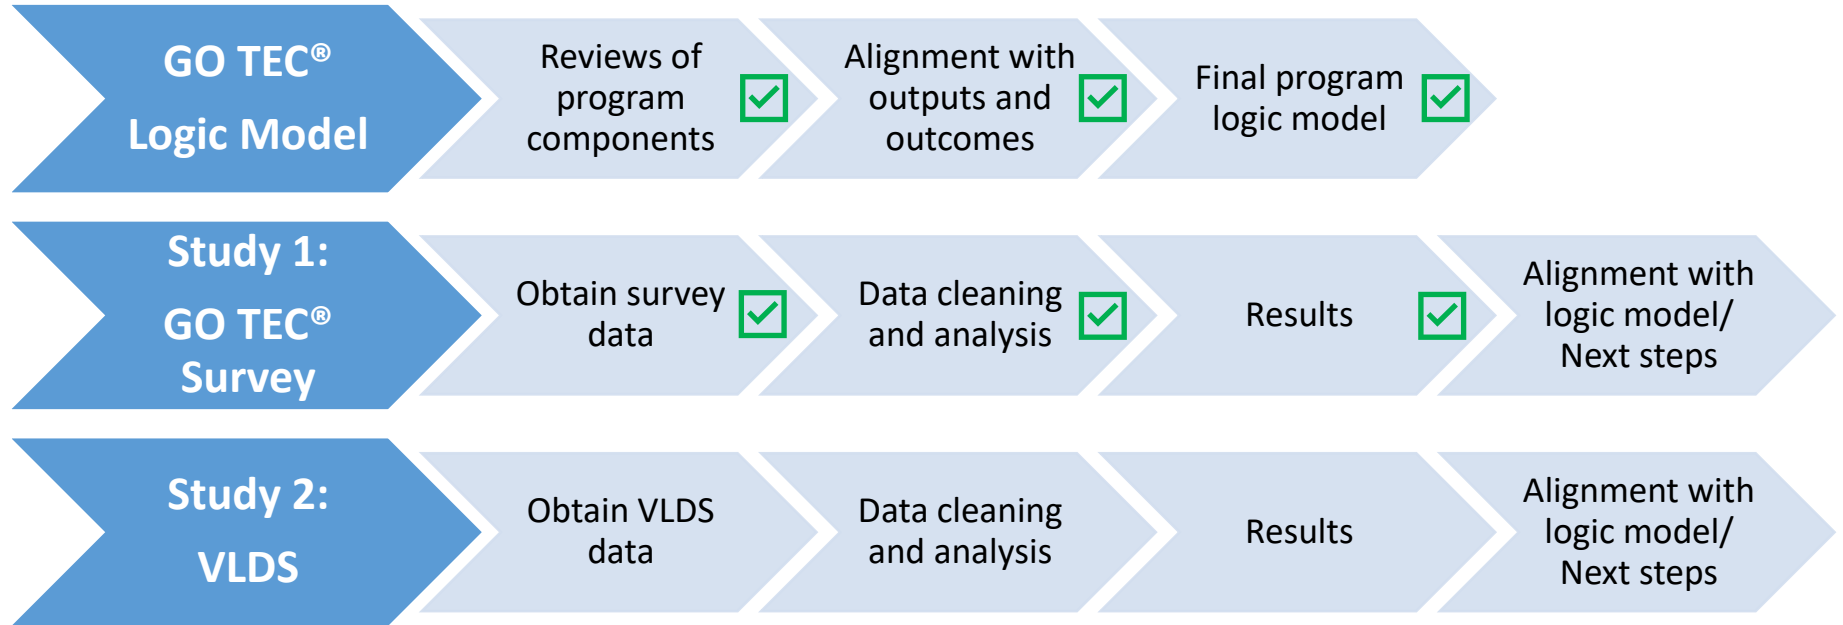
GO TEC®
Logic Model

Reviews of program components

Alignment with outputs and outcomes

Final program logic model

Study 1:
GO TEC®
Survey

Obtain survey data

Data cleaning and analysis

Results

Alignment with logic model/ Next steps

Study 2:
VLDS

Obtain VLDS data

Data cleaning and analysis

Results

Alignment with logic model/ Next steps